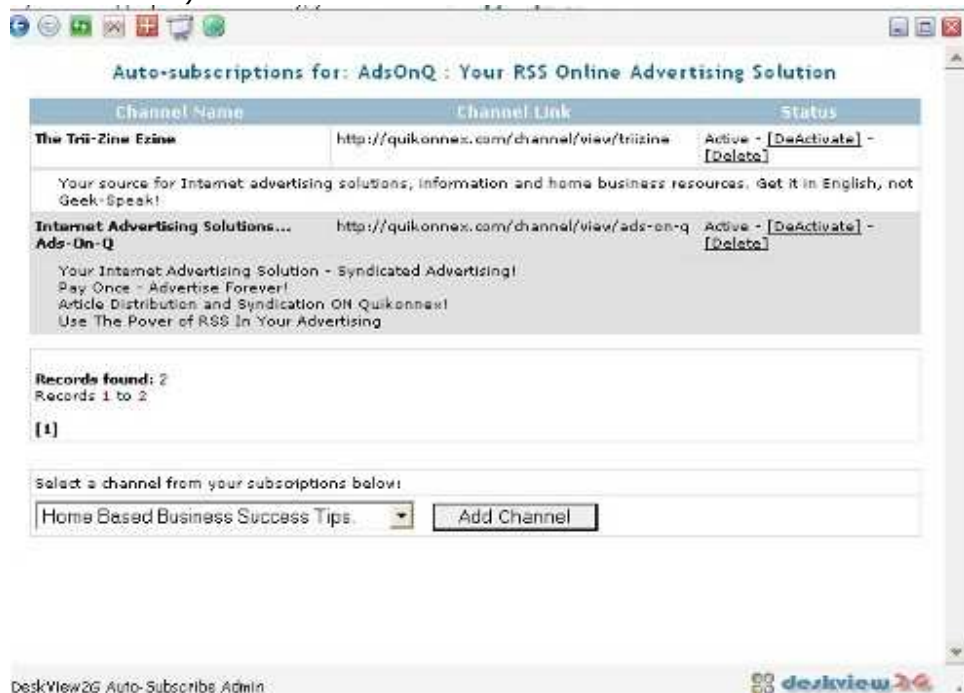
Auto-subscriptions for: AdsOnQ : Your RSS Online Advertising Solution

| Channel Name | Channel Link | Status |
|---|---|---|
| The Trii-Zine Ezine | http://quikonnex.com/channel/view/triizine | Active - [DeActivate] - [Delete] |

Your source for Internet advertising solutions, information and home business resources. Get it in English, not Geek-Speak!

| Channel Name | Channel Link | Status |
|---|---|---|
| Internet Advertising Solutions... Ads-On-Q | http://quikonnex.com/channel/view/ads-on-q | Active - [DeActivate] - [Delete] |

Your Internet Advertising Solution - Syndicated Advertising!
Pay Once - Advertise Forever!
Article Distribution and Syndication ON Quikonnex!
Use The Power of RSS In Your Advertising

Records found: 2
Records 1 to 2

[1]

Select a channel from your subscriptions below:

Home Based Business Success Tips. Add Channel

DeskView2G Auto-Subscribe Admin

deskview2G